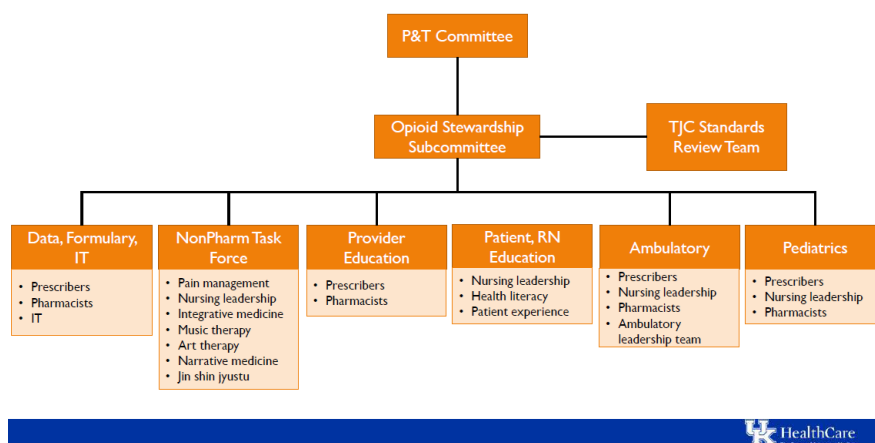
P&T Committee

Opioid Stewardship Subcommittee

TJC Standards Review Team

Data, Formulary, IT
- Prescribers
- Pharmacists
- IT

NonPharm Task Force
- Pain management
- Nursing leadership
- Integrative medicine
- Music therapy
- Art therapy
- Narrative medicine
- Jin shin jyustu

Provider Education
- Prescribers
- Pharmacists

Patient, RN Education
- Nursing leadership
- Health literacy
- Patient experience

Ambulatory
- Prescribers
- Nursing leadership
- Pharmacists
- Ambulatory leadership team

Pediatrics
- Prescribers
- Nursing leadership
- Pharmacists

UK HealthCare